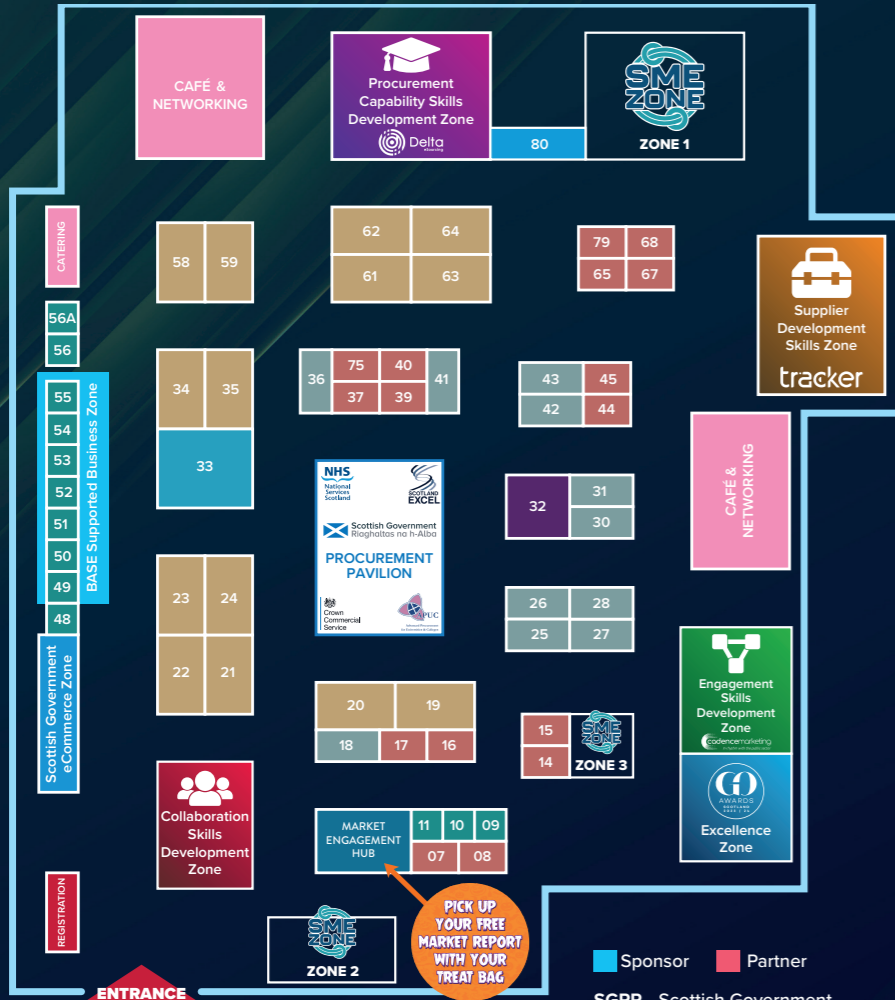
CAFÉ & NETWORKING

Procurement Capability Skills Development Zone
Delta eSourcing

80

SME ZONE
ZONE 1

CATERING

58 59

62 64
61 63

79 68
65 67

Supplier Development Skills Zone
tracker

56A
56

55
54
53
52
51
50
49
48

BASE Supported Business Zone

34 35

33

36 75 40 41
37 39

43 45
42 44

CAFÉ & NETWORKING

NHS National Services Scotland
SCOTLAND EXCEL
Scottish Government Riaghaltas na h-Alba
PROCUREMENT PAVILION
Crown Commercial Service
APUC

32 31
30

Scottish Government eCommerce Zone

23 24
22 21

26 28
25 27

Engagement Skills Development Zone
cadencemarketing

20 19
18 17 16

15
14
SME ZONE
ZONE 3

GO AWARDS SCOTLAND
Excellence Zone

Collaboration Skills Development Zone

MARKET ENGAGEMENT HUB
11 10 09
07 08

REGISTRATION

SME ZONE
ZONE 2

PICK UP YOUR FREE MARKET REPORT WITH YOUR TREAT BAG

Sponsor
Partner

ENTRANCE

SGPR - Scottish Government